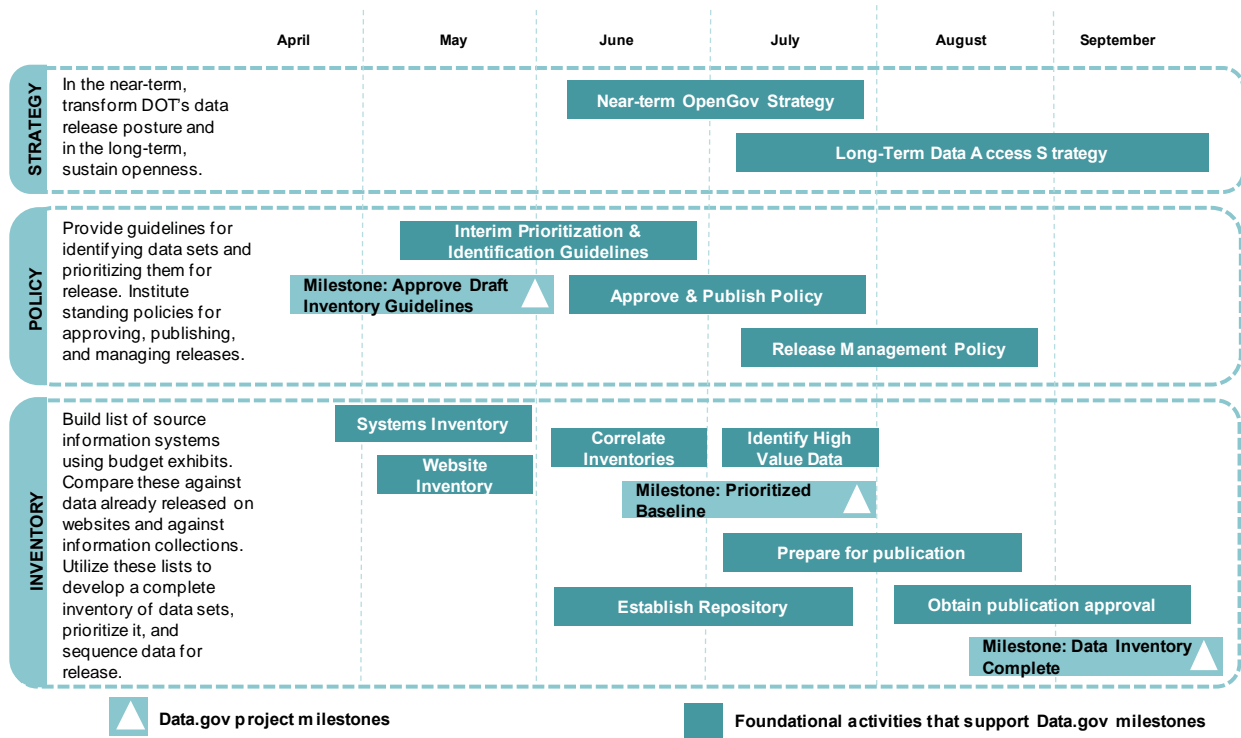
April May June July August September

STRATEGY

In the near-term, transform DOT's data release posture and in the long-term, sustain openness.

Near-term OpenGov Strategy

Long-Term Data Access Strategy

POLICY

Provide guidelines for identifying data sets and prioritizing them for release. Institute standing policies for approving, publishing, and managing releases.

Interim Prioritization & Identification Guidelines

Milestone: Approve Draft Inventory Guidelines

Approve & Publish Policy

Release Management Policy

INVENTORY

Build list of source information systems using budget exhibits. Compare these against data already released on websites and against information collections. Utilize these lists to develop a complete inventory of data sets, prioritize it, and sequence data for release.

Systems Inventory

Website Inventory

Correlate Inventories

Identify High Value Data

Milestone: Prioritized Baseline

Prepare for publication

Establish Repository

Obtain publication approval

Milestone: Data Inventory Complete

Data.gov project milestones

Foundational activities that support Data.gov milestones